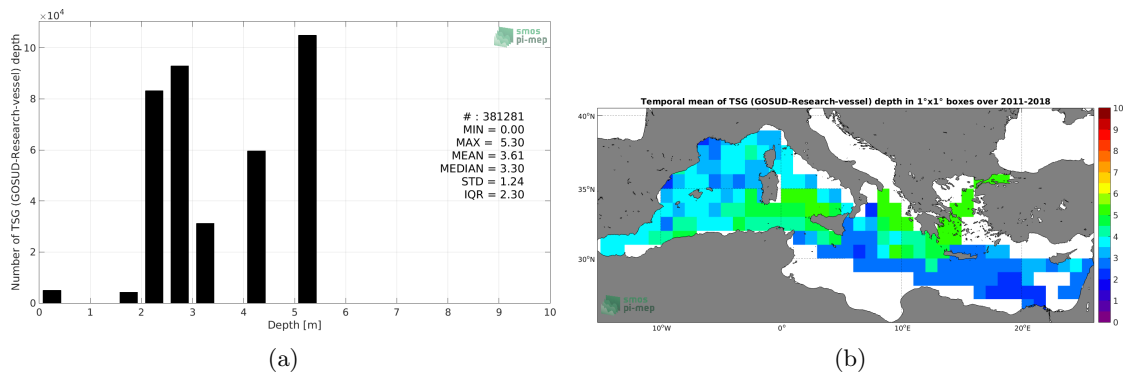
$\times10^4$

smos
pi-mep

Number of TSG (GOSUD-Research-vessel) depth

10
8
6
4
2
0

0 1 2 3 4 5 6 7 8 9 10
Depth [m]

# : 381281
MIN = 0.00
MAX = 5.30
MEAN = 3.61
MEDIAN = 3.30
STD = 1.24
IQR = 2.30

(a)

Temporal mean of TSG (GOSUD-Research-vessel) depth in 1°x1° boxes over 2011-2018

40°N
35°N
30°N

10°W 0° 10°E 20°E

smos
pi-mep

10
9
8
7
6
5
4
3
2
1
0

(b)